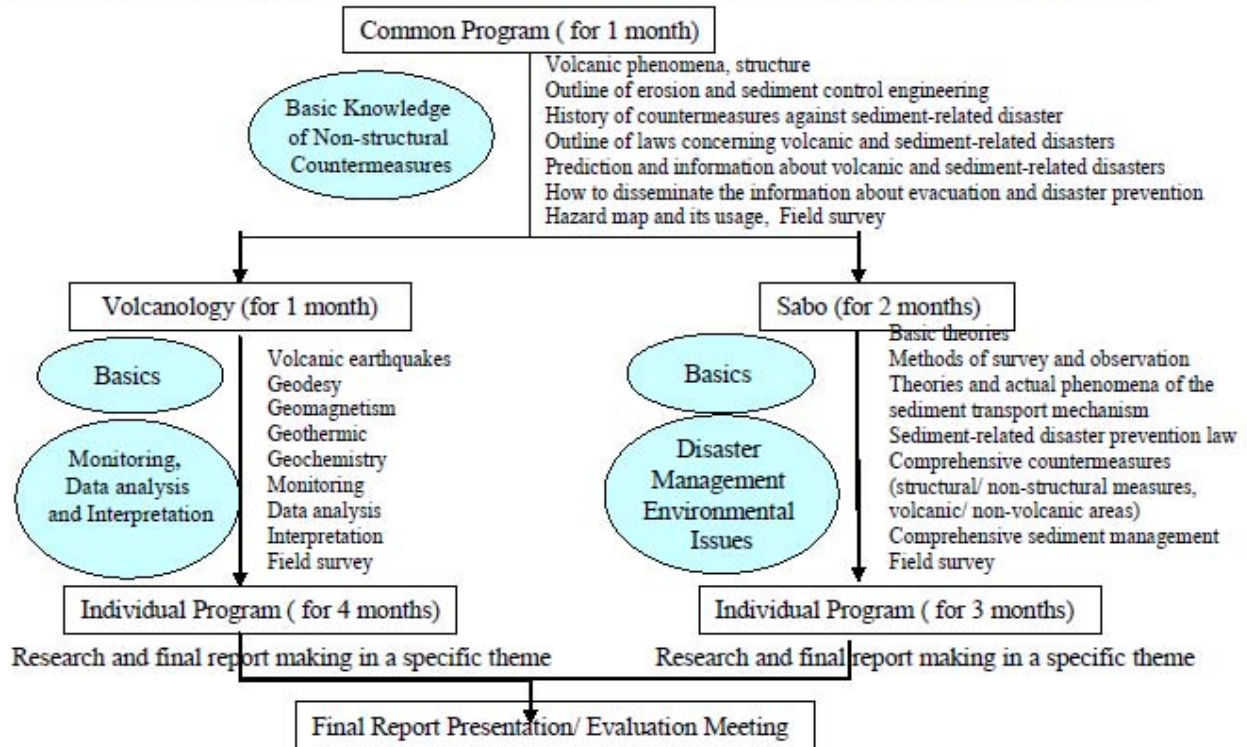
Common Program ( for 1 month)

Basic Knowledge of Non-structural Countermeasures

Volcanic phenomena, structure
Outline of erosion and sediment control engineering
History of countermeasures against sediment-related disaster
Outline of laws concerning volcanic and sediment-related disasters
Prediction and information about volcanic and sediment-related disasters
How to disseminate the information about evacuation and disaster prevention
Hazard map and its usage, Field survey

Volcanology (for 1 month)

Basics

Monitoring, Data analysis and Interpretation

Volcanic earthquakes
Geodesy
Geomagnetism
Geothermic
Geochemistry
Monitoring
Data analysis
Interpretation
Field survey

Individual Program ( for 4 months)

Research and final report making in a specific theme

Sabo (for 2 months)

Basics

Disaster Management Environmental Issues

Basic theories
Methods of survey and observation
Theories and actual phenomena of the sediment transport mechanism
Sediment-related disaster prevention law
Comprehensive countermeasures (structural/ non-structural measures, volcanic/ non-volcanic areas)
Comprehensive sediment management
Field survey

Individual Program ( for 3 months)

Research and final report making in a specific theme

Final Report Presentation/ Evaluation Meeting